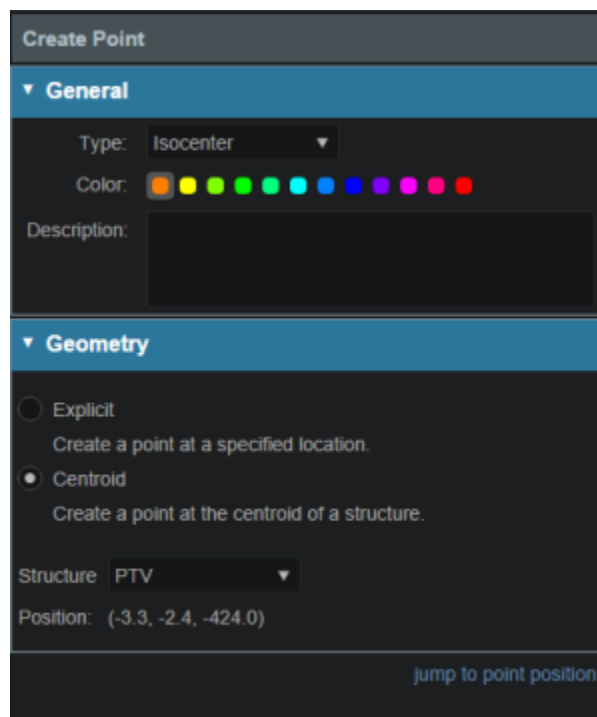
Create Point

▼ General

Type: Isocenter ▼

Color:

Description:

▼ Geometry

Explicit

Create a point at a specified location.

Centroid

Create a point at the centroid of a structure.

Structure PTV ▼

Position: (-3.3, -2.4, -424.0)

jump to point position